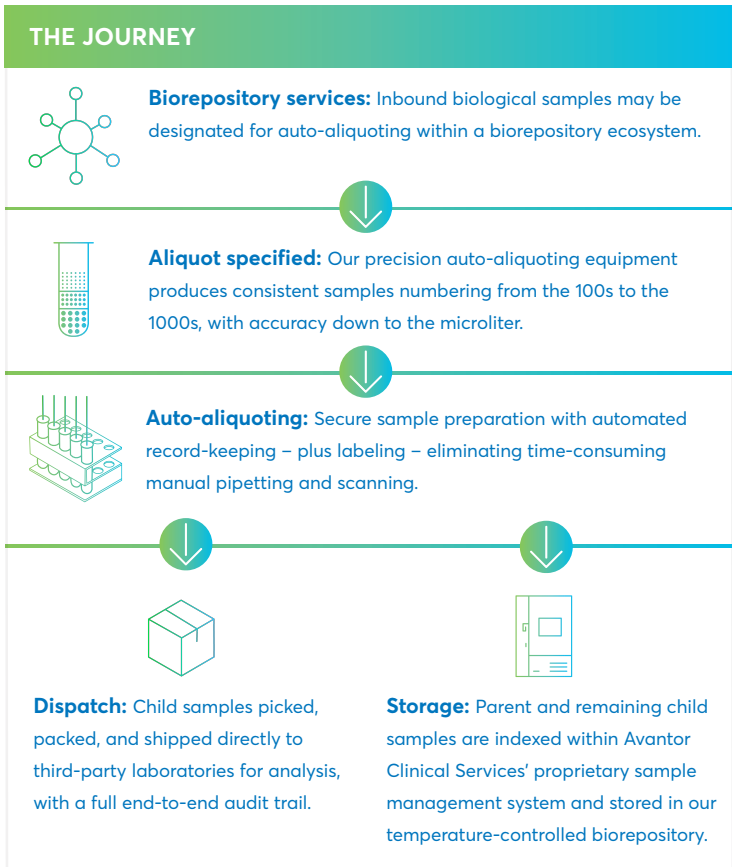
THE JOURNEY

**Biorepository services:** Inbound biological samples may be designated for auto-aliquoting within a biorepository ecosystem.

**Aliquot specified:** Our precision auto-aliquoting equipment produces consistent samples numbering from the 100s to the 1000s, with accuracy down to the microliter.

**Auto-aliquoting:** Secure sample preparation with automated record-keeping – plus labeling – eliminating time-consuming manual pipetting and scanning.

**Dispatch:** Child samples picked, packed, and shipped directly to third-party laboratories for analysis, with a full end-to-end audit trail.

**Storage:** Parent and remaining child samples are indexed within Avantor Clinical Services' proprietary sample management system and stored in our temperature-controlled biorepository.